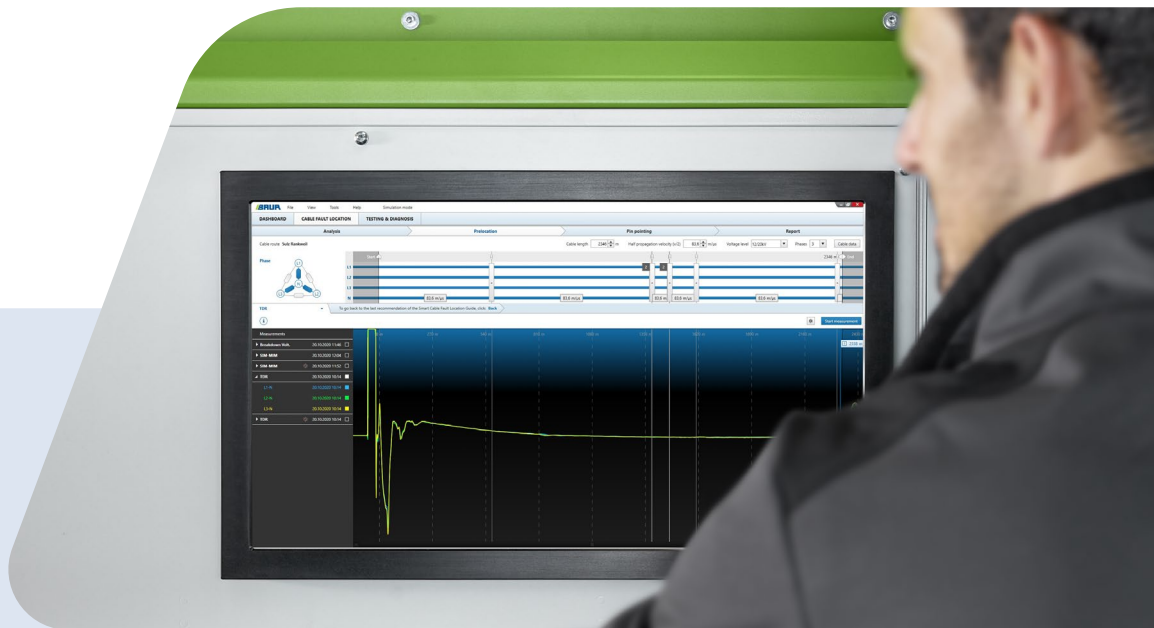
BAUR File View Tools Help Simulation mode

DASHBOARD CABLE FAULT LOCATION TESTING & DIAGNOSIS

Analysis Prelocation Pin pointing Report

Cable route: Solo Rankweil

Cable length 2340 m Half propagation velocity (v/2) 83,6 m/μs Voltage level 12/20kV Phases 3 Cable data

Phase

L1
L2
L3
N

83,6 m/μs 83,6 m/μs 83,6 m/μs 83,6 m/μs 83,6 m/μs

2340 m

TDR

To go back to the last recommendation of the Smart Cable Fault Location Guide, click: Back

Start measurement

Measurements

Breakdown Volt. 20.10.2020 11:40
SIM-MIM 20.10.2020 12:06
SIM-MIM 20.10.2020 11:52
TDR 20.10.2020 10:14
L1-N 20.10.2020 10:14
L2-N 20.10.2020 10:14
L3-N 20.10.2020 10:14
TDR 20.10.2020 10:14